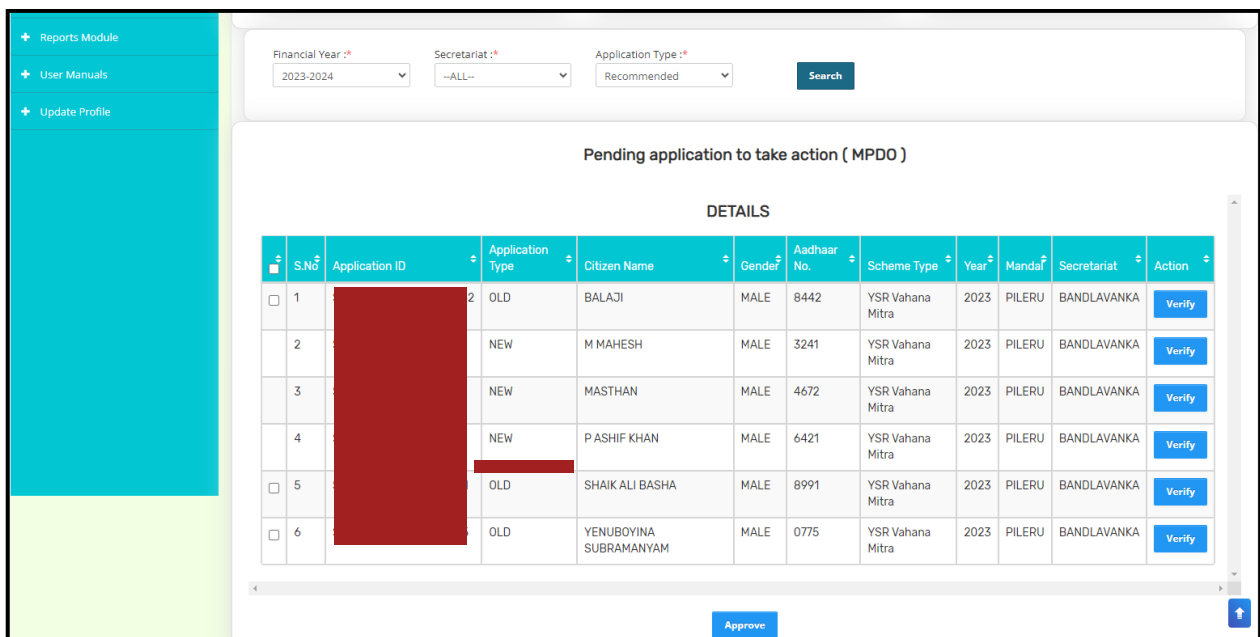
+ Reports Module
+ User Manuals
+ Update Profile

Financial Year :*
2023-2024
Secretariat :*
--ALL--
Application Type :*
Recommended
Search

Pending application to take action ( MPDO )

DETAILS

| | S.No | Application ID | Application Type | Citizen Name | Gender | Aadhaar No. | Scheme Type | Year | Mandal | Secretariat | Action |
|---|---|---|---|---|---|---|---|---|---|---|---|
| | 1 | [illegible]2 | OLD | BALAJI | MALE | 8442 | YSR Vahana Mitra | 2023 | PILERU | BANDLAVANKA | Verify |
| | 2 | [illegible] | NEW | M MAHESH | MALE | 3241 | YSR Vahana Mitra | 2023 | PILERU | BANDLAVANKA | Verify |
| | 3 | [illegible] | NEW | MASTHAN | MALE | 4672 | YSR Vahana Mitra | 2023 | PILERU | BANDLAVANKA | Verify |
| | 4 | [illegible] | NEW | P ASHIF KHAN | MALE | 6421 | YSR Vahana Mitra | 2023 | PILERU | BANDLAVANKA | Verify |
| | 5 | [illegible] | OLD | SHAIK ALI BASHA | MALE | 8991 | YSR Vahana Mitra | 2023 | PILERU | BANDLAVANKA | Verify |
| | 6 | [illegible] | OLD | YENUBOYINA SUBRAMANYAM | MALE | 0775 | YSR Vahana Mitra | 2023 | PILERU | BANDLAVANKA | Verify |

Approve